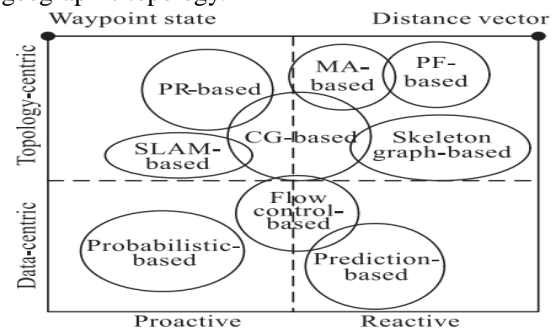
Waypoint state
Distance vector
Topology-centric
Data-centric
PR-based
MA-based
PF-based
SLAM-based
CG-based
Skeleton graph-based
Flow control-based
Probabilistic-based
Prediction-based
Proactive
Reactive